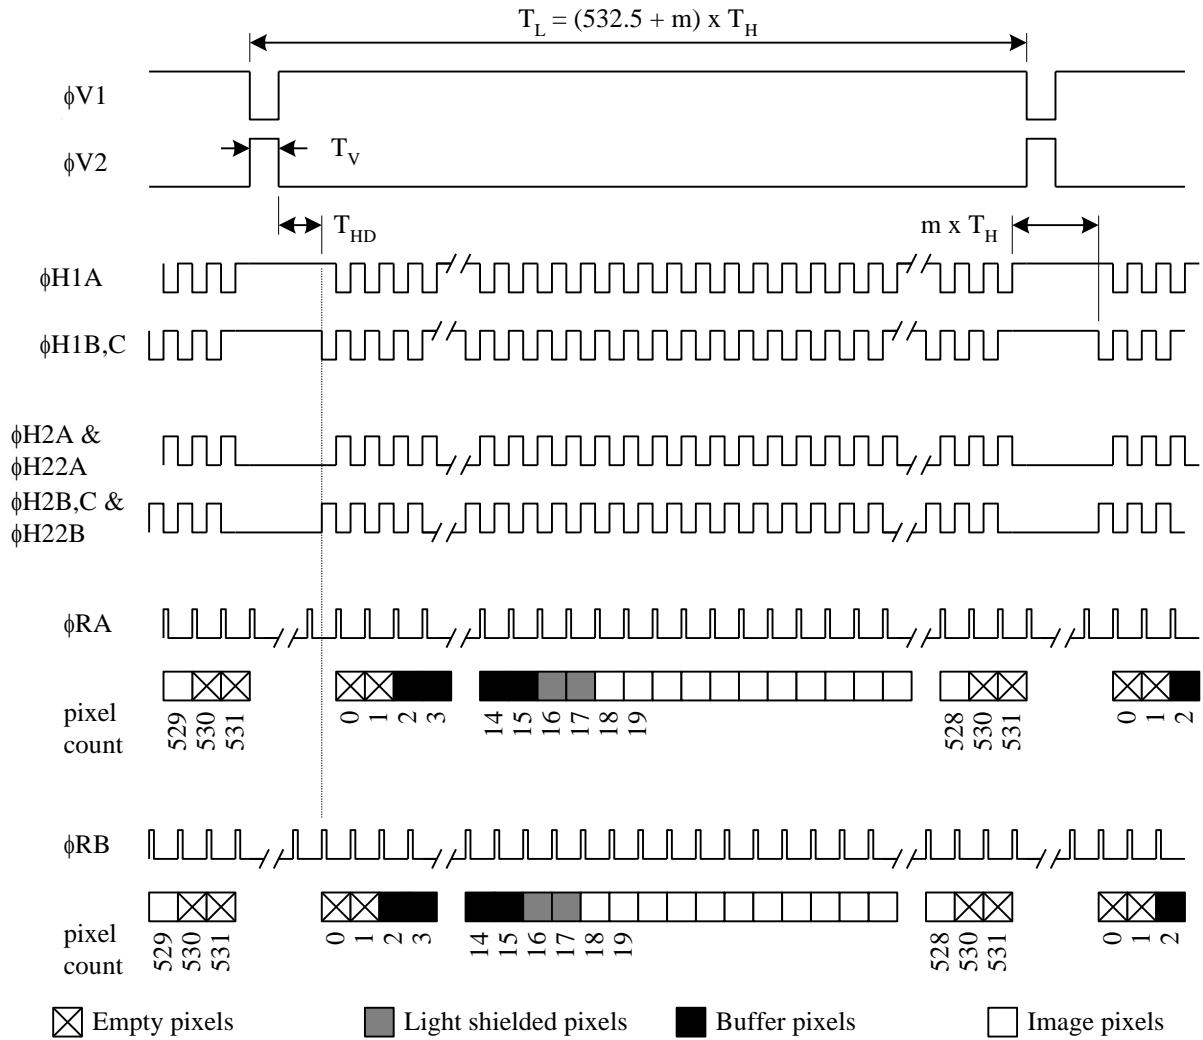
$T_L = (532.5 + m) \times T_H$

ϕV1

ϕV2

$T_V$

$T_{HD}$

$m \times T_H$

ϕH1A

ϕH1B,C

ϕH2A &
ϕH22A

ϕH2B,C &
ϕH22B

ϕRA

pixel count

529 530 531

0 1 2 3

14 15 16 17 18 19

528 530 531

0 1 2

ϕRB

pixel count

529 530 531

0 1 2 3

14 15 16 17 18 19

528 530 531

0 1 2

Empty pixels

Light shielded pixels

Buffer pixels

Image pixels